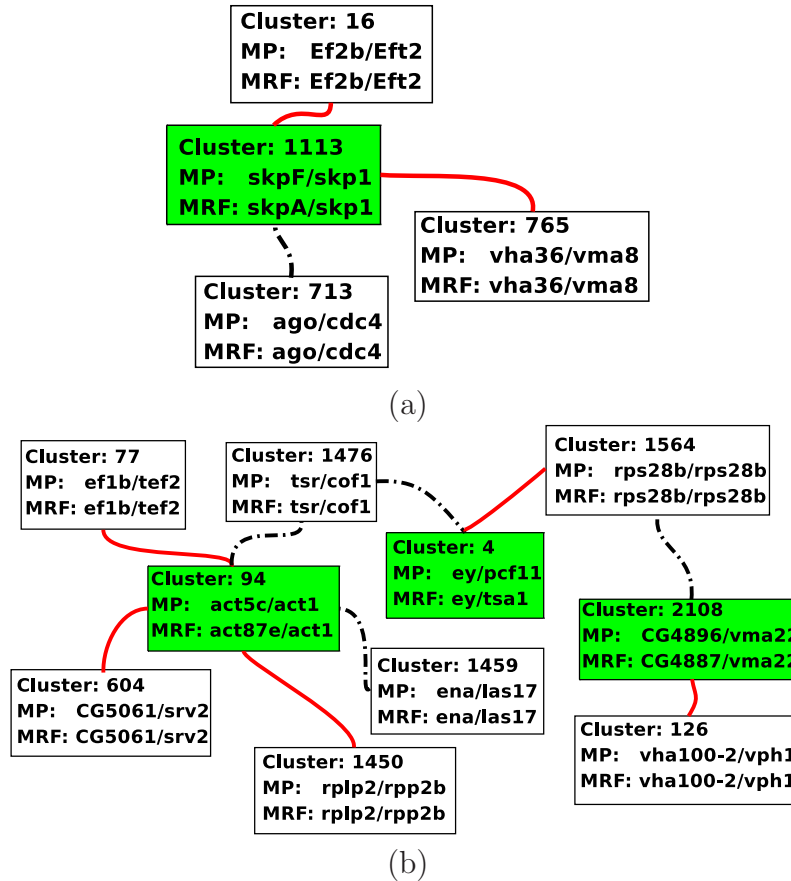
Cluster: 16
MP: Ef2b/Eft2
MRF: Ef2b/Eft2

Cluster: 1113
MP: skpF/skp1
MRF: skpA/skp1

Cluster: 765
MP: vha36/vma8
MRF: vha36/vma8

Cluster: 713
MP: ago/cdc4
MRF: ago/cdc4

(a)

Cluster: 77
MP: ef1b/tef2
MRF: ef1b/tef2

Cluster: 1476
MP: tsr/cof1
MRF: tsr/cof1

Cluster: 1564
MP: rps28b/rps28b
MRF: rps28b/rps28b

Cluster: 4
MP: ey/pcf11
MRF: ey/tsa1

Cluster: 94
MP: act5c/act1
MRF: act87e/act1

Cluster: 2108
MP: CG4896/vma22
MRF: CG4887/vma22

Cluster: 1459
MP: ena/las17
MRF: ena/las17

Cluster: 604
MP: CG5061/srv2
MRF: CG5061/srv2

Cluster: 126
MP: vha100-2/vph1
MRF: vha100-2/vph1

Cluster: 1450
MP: rplp2/rpp2b
MRF: rplp2/rpp2b

(b)